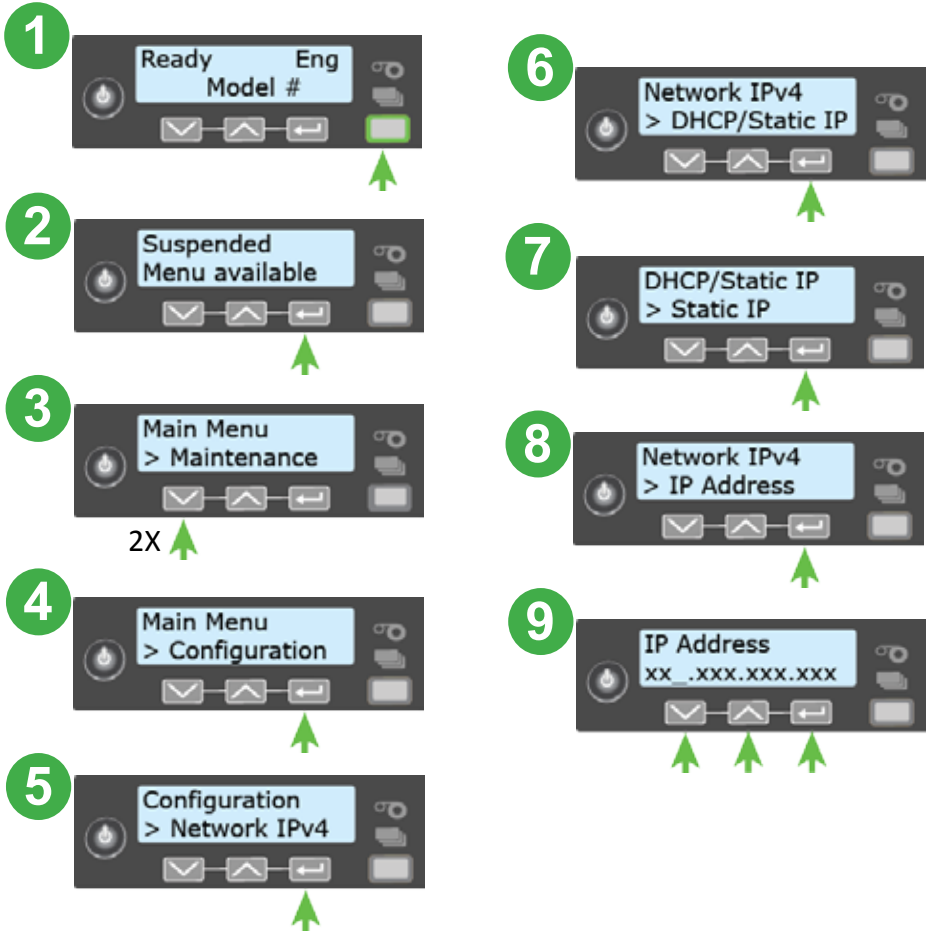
1
Ready Eng
Model #

2
Suspended
Menu available

3
Main Menu
> Maintenance
2X

4
Main Menu
> Configuration

5
Configuration
> Network IPv4

6
Network IPv4
> DHCP/Static IP

7
DHCP/Static IP
> Static IP

8
Network IPv4
> IP Address

9
IP Address
xx_.xxx.xxx.xxx